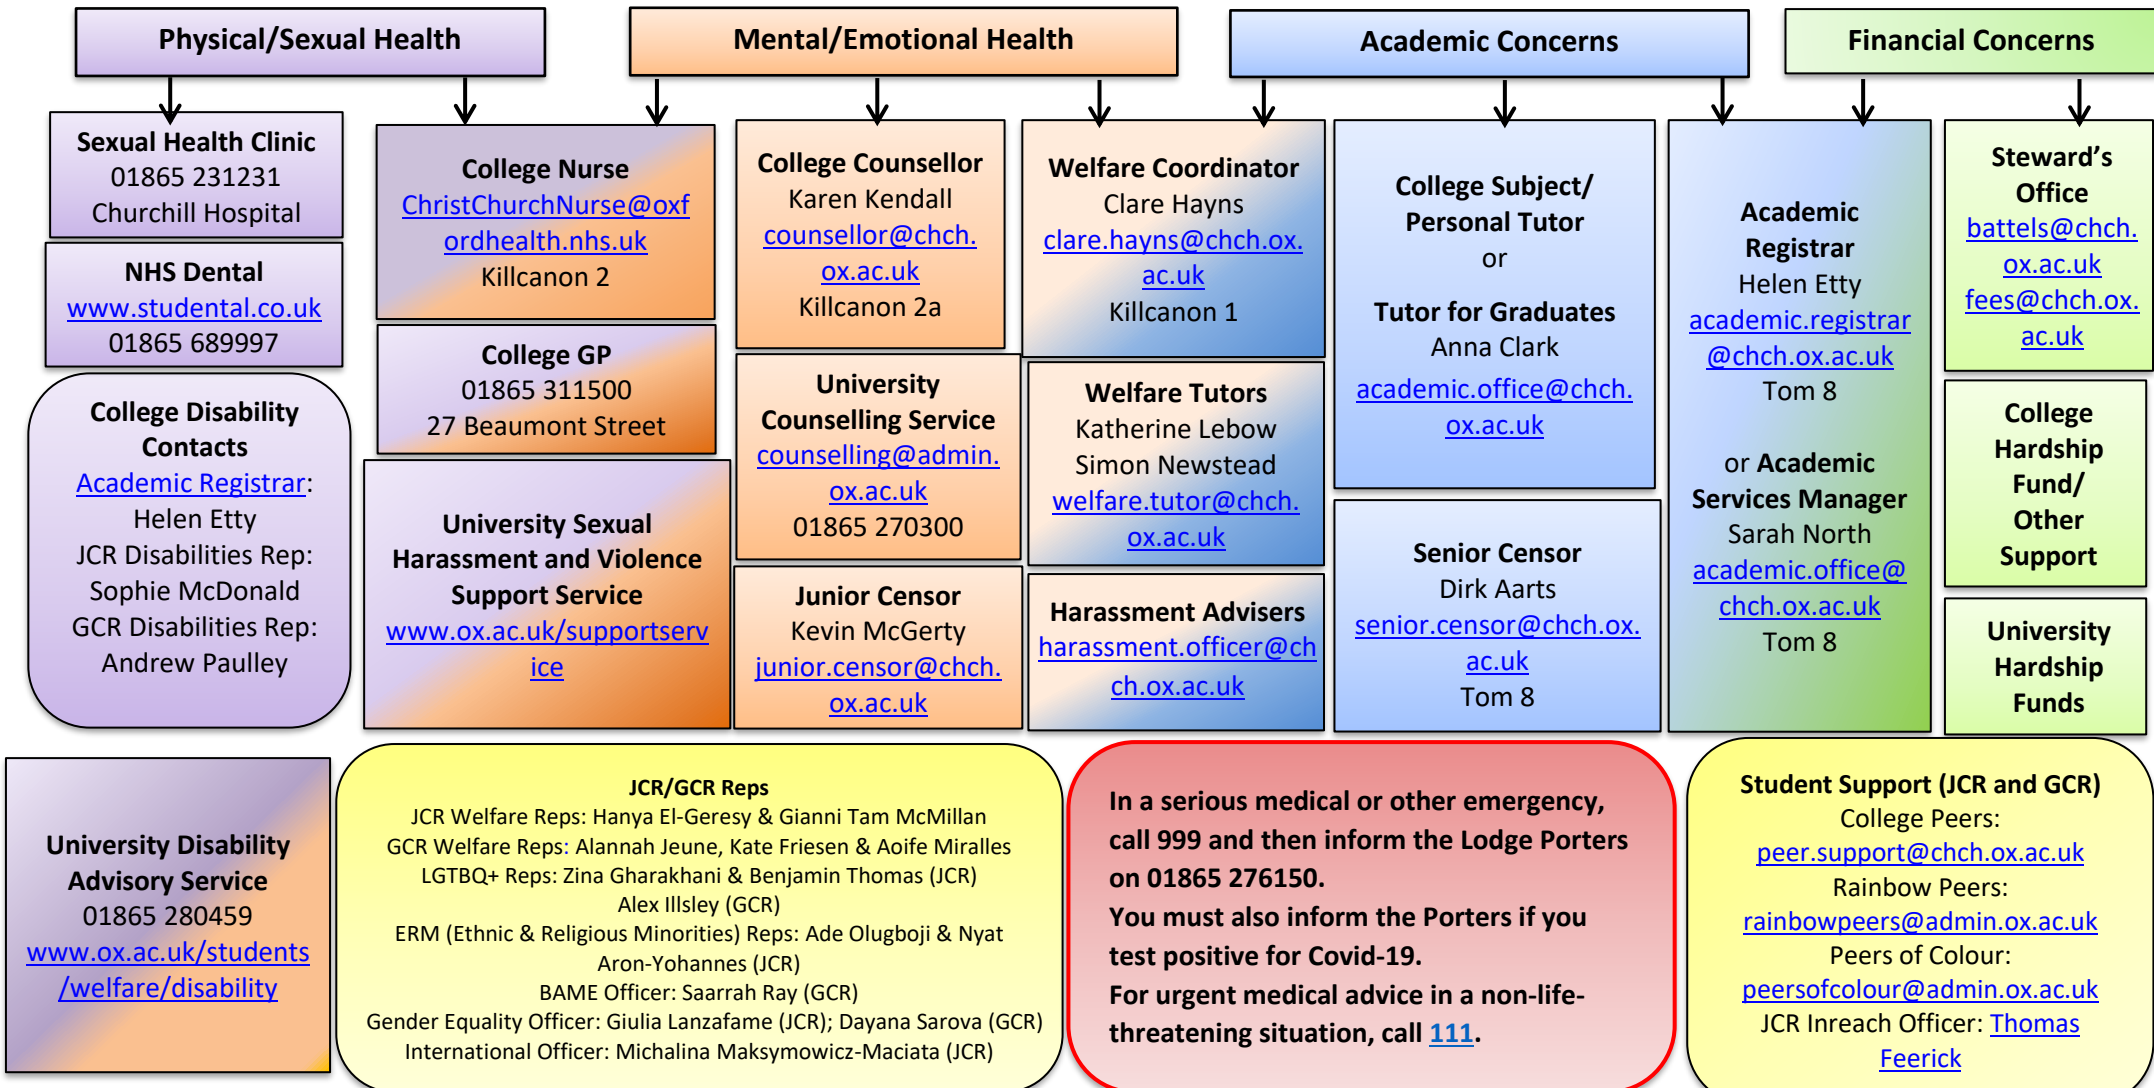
Physical/Sexual Health

Mental/Emotional Health

Academic Concerns

Financial Concerns

Sexual Health Clinic
01865 231231
Churchill Hospital

NHS Dental
www.studental.co.uk
01865 689997

College Disability Contacts
Academic Registrar:
Helen Etty
JCR Disabilities Rep:
Sophie McDonald
GCR Disabilities Rep:
Andrew Paulley

College Nurse
ChristChurchNurse@oxfordhealth.nhs.uk
Killcanon 2

College GP
01865 311500
27 Beaumont Street

University Sexual Harassment and Violence Support Service
www.ox.ac.uk/supportservice

College Counsellor
Karen Kendall
counsellor@chch.ox.ac.uk
Killcanon 2a

University Counselling Service
counselling@admin.ox.ac.uk
01865 270300

Junior Censor
Kevin McGerty
junior.censor@chch.ox.ac.uk

Welfare Coordinator
Clare Hayns
clare.hayns@chch.ox.ac.uk
Killcanon 1

Welfare Tutors
Katherine Lebow
Simon Newstead
welfare.tutor@chch.ox.ac.uk

Harassment Advisers
harassment.officer@chch.ox.ac.uk

College Subject/ Personal Tutor
or
Tutor for Graduates
Anna Clark
academic.office@chch.ox.ac.uk

Senior Censor
Dirk Aarts
senior.censor@chch.ox.ac.uk
Tom 8

Academic Registrar
Helen Etty
academic.registrar@chch.ox.ac.uk
Tom 8

or Academic Services Manager
Sarah North
academic.office@chch.ox.ac.uk
Tom 8

Steward's Office
battels@chch.ox.ac.uk
fees@chch.ox.ac.uk

College Hardship Fund/ Other Support

University Hardship Funds

University Disability Advisory Service
01865 280459
www.ox.ac.uk/students/welfare/disability

JCR/GCR Reps
JCR Welfare Reps: Hanya El-Geresy & Gianni Tam McMillan
GCR Welfare Reps: Alannah Jeune, Kate Friesen & Aoife Miralles
LGTBQ+ Reps: Zina Gharakhani & Benjamin Thomas (JCR)
Alex Illsley (GCR)
ERM (Ethnic & Religious Minorities) Reps: Ade Olugboji & Nyat Aron-Yohannes (JCR)
BAME Officer: Saarrah Ray (GCR)
Gender Equality Officer: Giulia Lanzafame (JCR); Dayana Sarova (GCR)
International Officer: Michalina Maksymowicz-Maciata (JCR)

In a serious medical or other emergency, call 999 and then inform the Lodge Porters on 01865 276150.
You must also inform the Porters if you test positive for Covid-19.
For urgent medical advice in a non-life-threatening situation, call 111.

Student Support (JCR and GCR)
College Peers:
peer.support@chch.ox.ac.uk
Rainbow Peers:
rainbowpeers@admin.ox.ac.uk
Peers of Colour:
peersofcolour@admin.ox.ac.uk
JCR Inreach Officer: Thomas Feerick